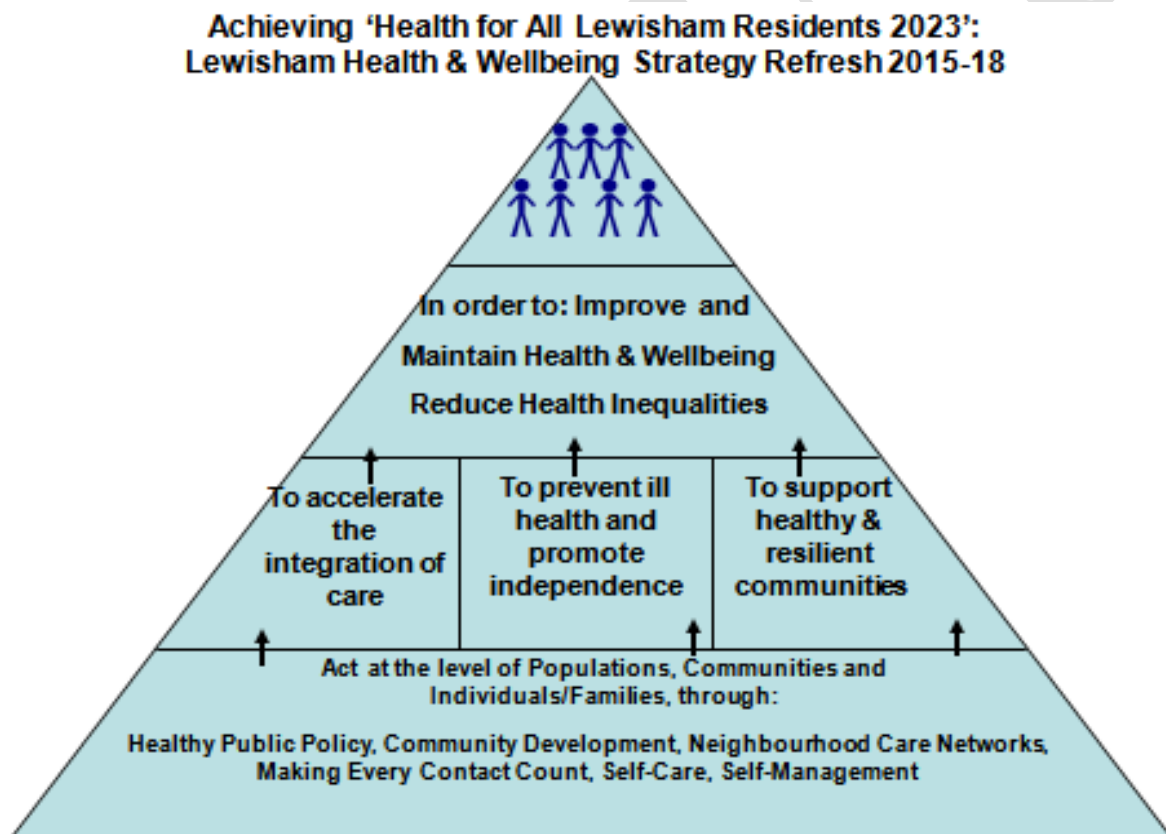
Achieving 'Health for All Lewisham Residents 2023': Lewisham Health & Wellbeing Strategy Refresh 2015-18

In order to: Improve and Maintain Health & Wellbeing

Reduce Health Inequalities

To accelerate the integration of care

To prevent ill health and promote independence

To support healthy & resilient communities

Act at the level of Populations, Communities and Individuals/Families, through:

Healthy Public Policy, Community Development, Neighbourhood Care Networks, Making Every Contact Count, Self-Care, Self-Management